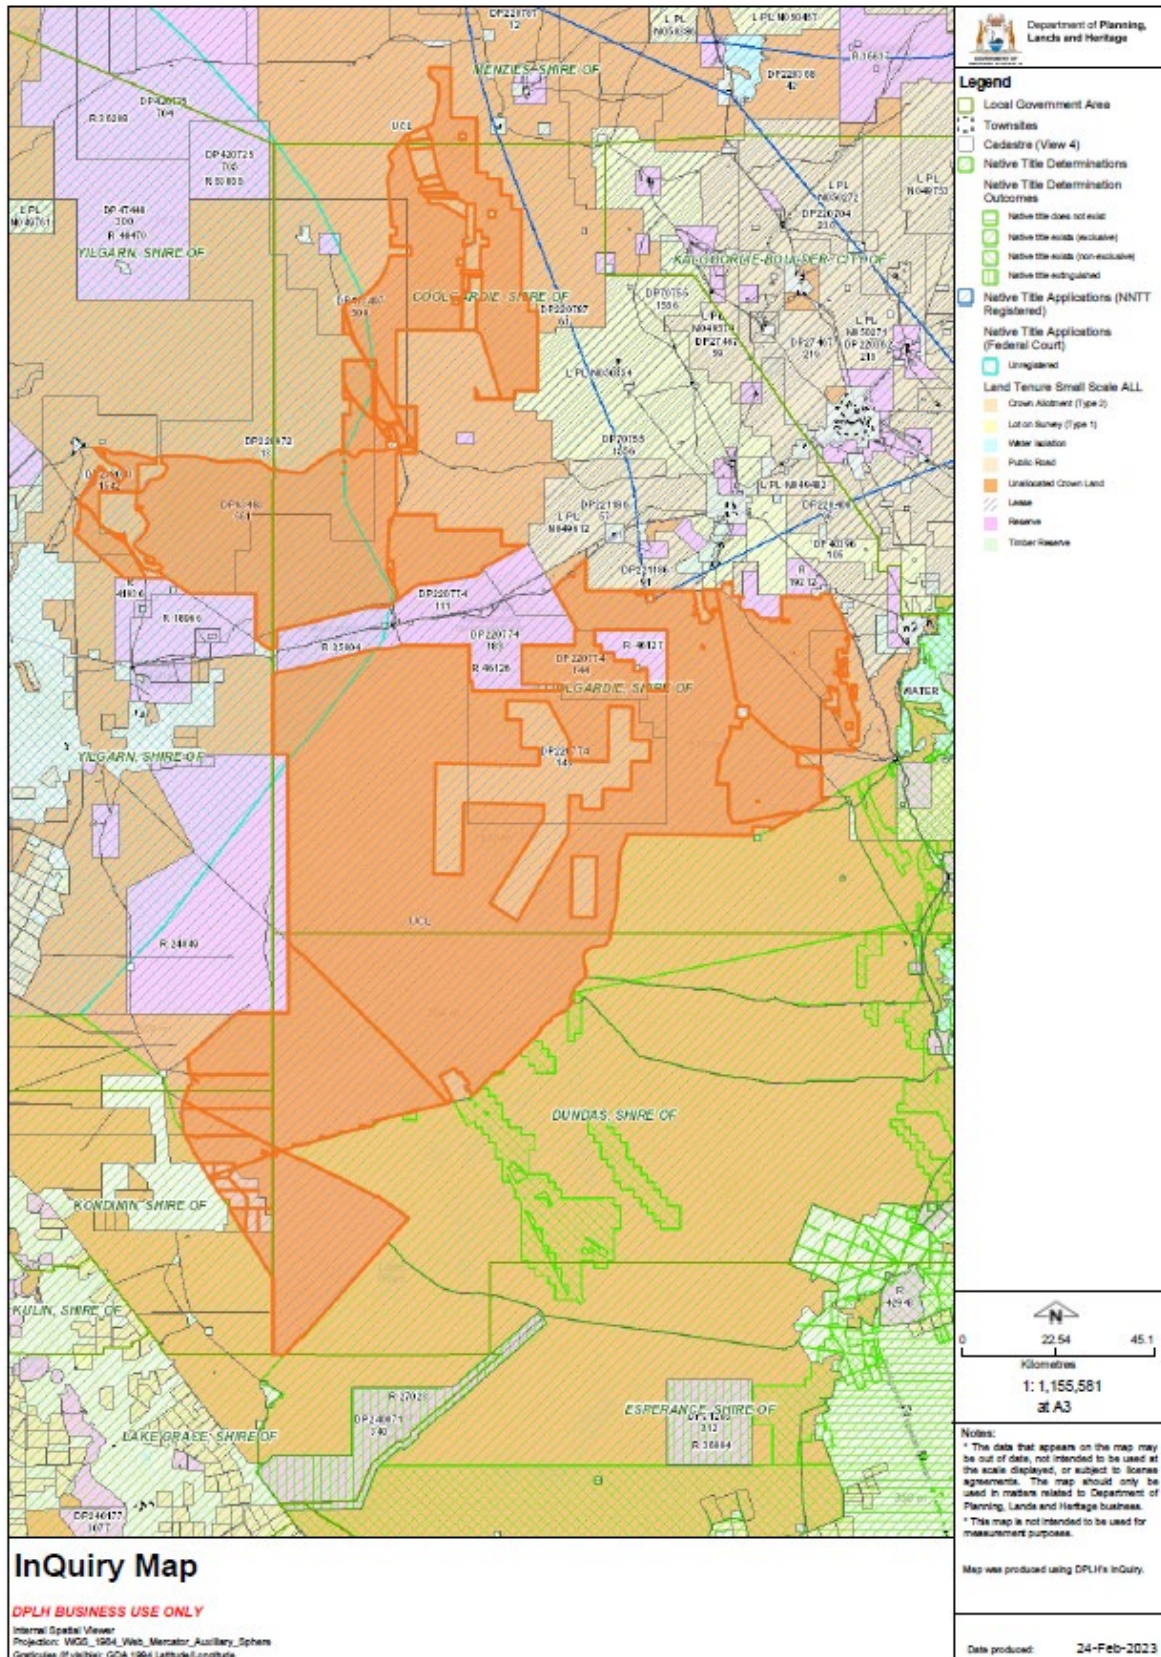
Department of Planning, Lands and Heritage

Legend
Local Government Area
Townsites
Cadastre (View 4)
Native Title Determinations
Native Title Determination Outcomes
Native title does not exist
Native title exists (exclusive)
Native title exists (non-exclusive)
Native title extinguished
Native Title Applications (NNTT Registered)
Native Title Applications (Federal Court)
Unregistered
Land Tenure Small Scale ALL
Crown Allotment (Type 2)
Lot on Survey (Type 1)
Water Isolation
Public Road
Unallocated Crown Land
Lease
Reserve
Timber Reserve

MENZIES SHIRE OF
YILGARN SHIRE OF
COOLGARDIE SHIRE OF
KALGOORLIE-BOULDER CITY OF
COOLGARDIE SHIRE OF
YILGARN SHIRE OF
DUNDAS SHIRE OF
KONDININ SHIRE OF
KULIN SHIRE OF
ESPERANCE SHIRE OF
LAKE GRACE SHIRE OF
UCL
UCL
WATER
DP220774 111
DP220774 103
DP220774 144
DP220774 149
R 35004
R 46126
R 46121
R 24049
R 18066
R 22028
R 35064
DP220787 61
DP70155 1556
DP70155 1556
DP221196 57
DP221196 51
DP220204 216
DP27467 59
DP27467 219
L PL N049612
L PL N049482
L PL N050487
L PL N049271
L PL N049753
L PL N050834
R 46470
DP420725 705
DP47444 300
DP240071 340
DP240477 1077

N
0 22.54 45.1
Kilometres
1: 1,155,581
at A3

Notes:
* The data that appears on the map may be out of date, not intended to be used at the scale displayed, or subject to license agreements. The map should only be used in matters related to Department of Planning, Lands and Heritage business.
* This map is not intended to be used for measurement purposes.

Map was produced using DPLH's InQuiry.

InQuiry Map
DPLH BUSINESS USE ONLY
Internal Spatial Viewer
Projection: WGS_1984_Web_Mercator_Auxiliary_Sphere
Graticules (if visible): GDA 1994 Latitude/Longitude

Date produced: 24-Feb-2023